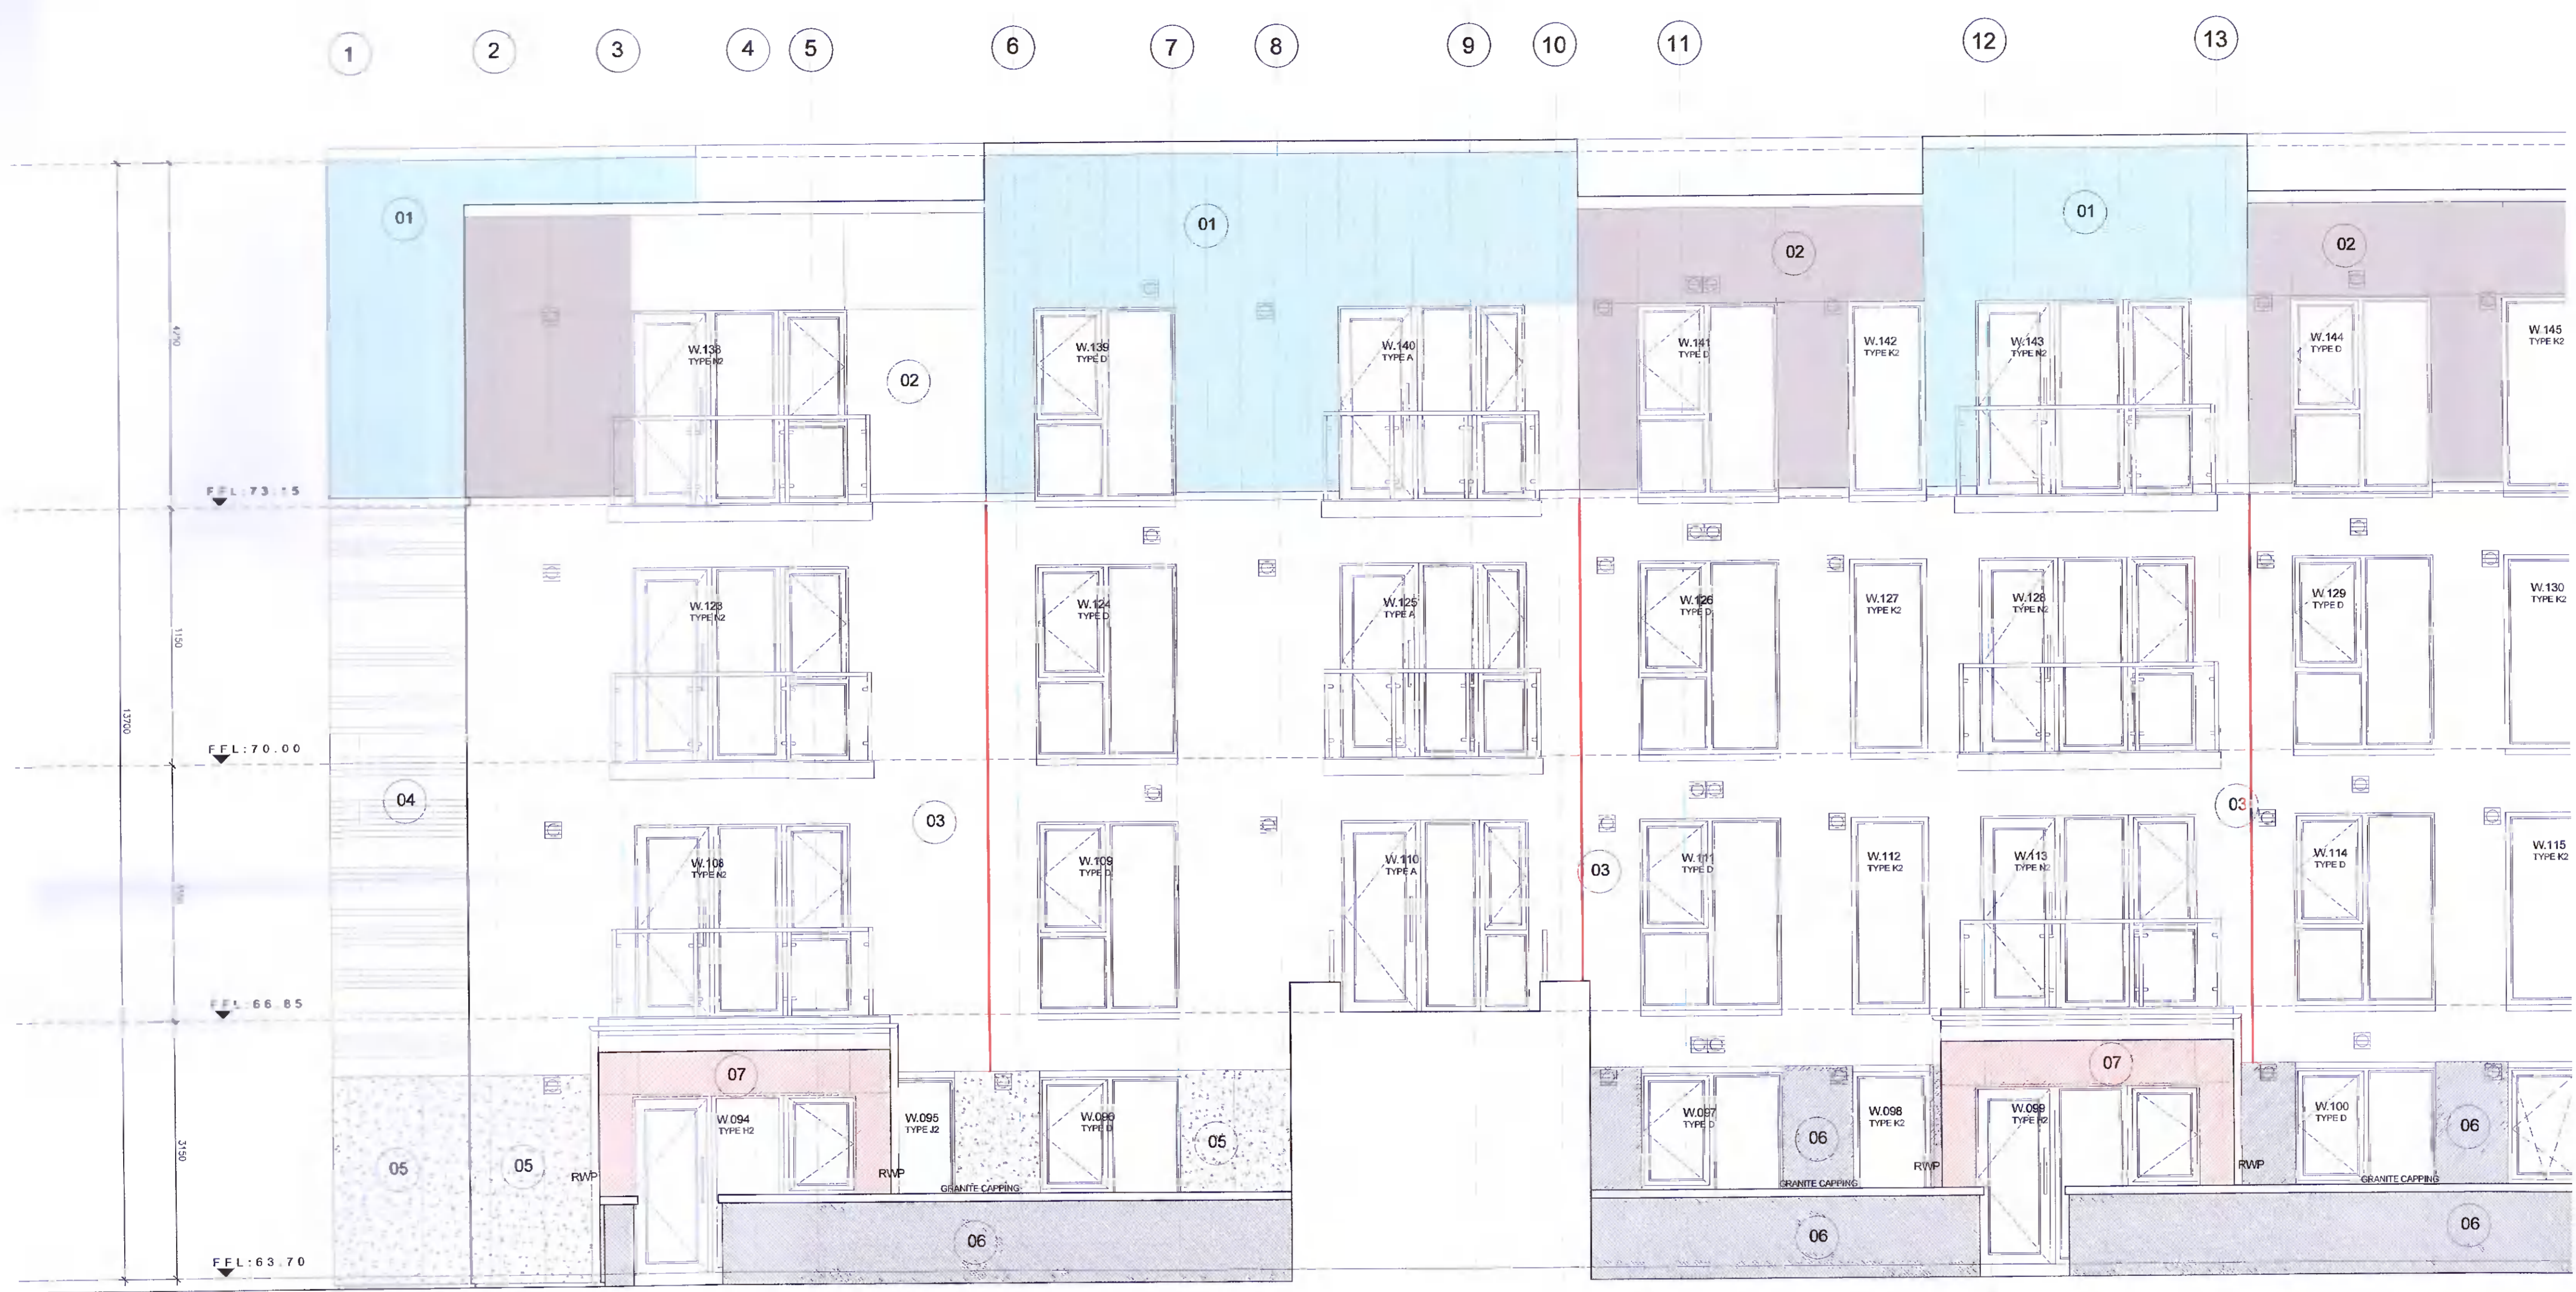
1 2 3 4 5 6 7 8 9 10 11 12 13

01
01
02
01
02

W.138 TYPE N2
02
W.139 TYPE D
W.140 TYPE A
W.141 TYPE D
W.142 TYPE K2
W.143 TYPE N2
W.144 TYPE D
W.145 TYPE K2

FFL:73.15

W.123 TYPE N2
W.124 TYPE D
W.125 TYPE A
W.126 TYPE D
W.127 TYPE K2
W.128 TYPE N2
W.129 TYPE D
W.130 TYPE K2

FFL:70.00

04
03
03
W.108 TYPE N2
W.109 TYPE D
W.110 TYPE A
03
W.111 TYPE D
W.112 TYPE K2
W.113 TYPE N2
W.114 TYPE D
W.115 TYPE K2

FFL:66.85

07
07
W.094 TYPE H2
W.095 TYPE J2
W.096 TYPE D
05
W.097 TYPE D
06
W.098 TYPE K2
W.099 TYPE K2
W.100 TYPE D
06
05
05
RWP
RWP
RWP
RWP
GRANITE CAPPING
GRANITE CAPPING
GRANITE CAPPING
06
06
06

FFL:63.70

4700
3150
13700
3150